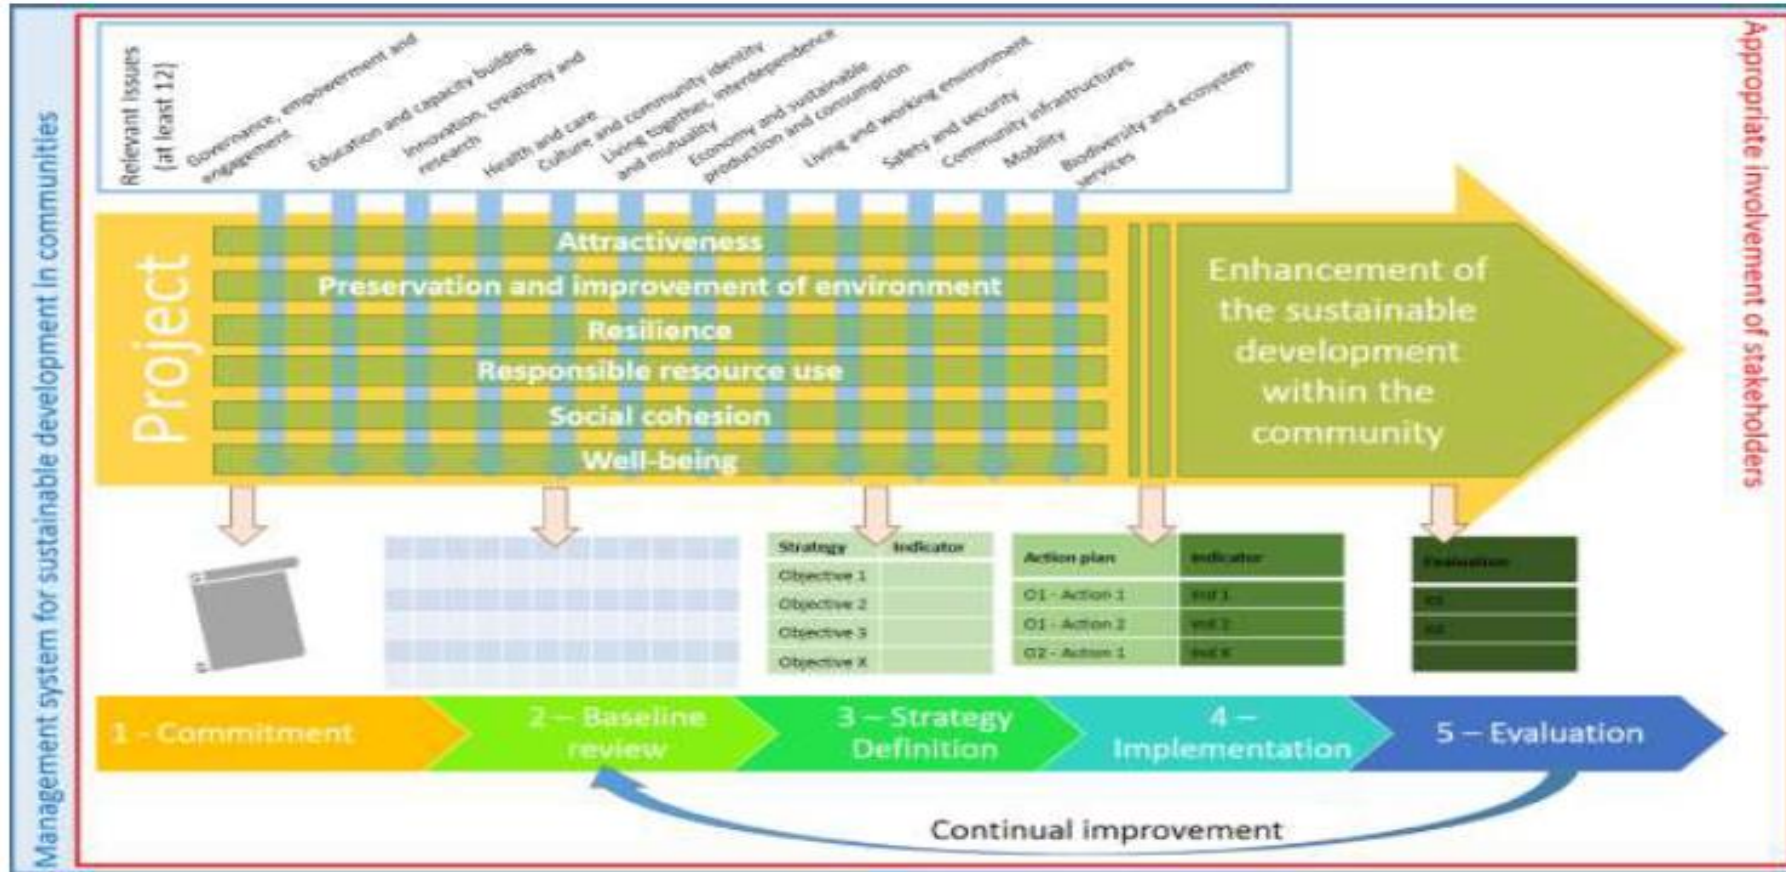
Management system for sustainable development in communities

Appropriate involvement of stakeholders

Relevant issues (at least 12)

Governance, empowerment and engagement

Education and capacity building

Innovation, creativity and research

Health and care

Culture and community identity

Living together, interdependence and mutuality

Economy and sustainable production and consumption

Living and working environment

Safety and security

Community infrastructures

Mobility

Biodiversity and ecosystem services

Project

Attractiveness

Preservation and improvement of environment

Resilience

Responsible resource use

Social cohesion

Well-being

Enhancement of the sustainable development within the community

| Strategy | Indicator |
|---|---|
| Objective 1 | |
| Objective 2 | |
| Objective 3 | |
| Objective X | |

| Action plan | Indicator |
|---|---|
| O1 - Action 1 | Ind 1 |
| O1 - Action 2 | Ind 2 |
| O2 - Action 1 | Ind X |

| Evaluation |
|---|
| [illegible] |
| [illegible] |
| |

1 - Commitment

2 – Baseline review

3 – Strategy Definition

4 – Implementation

5 – Evaluation

Continual improvement